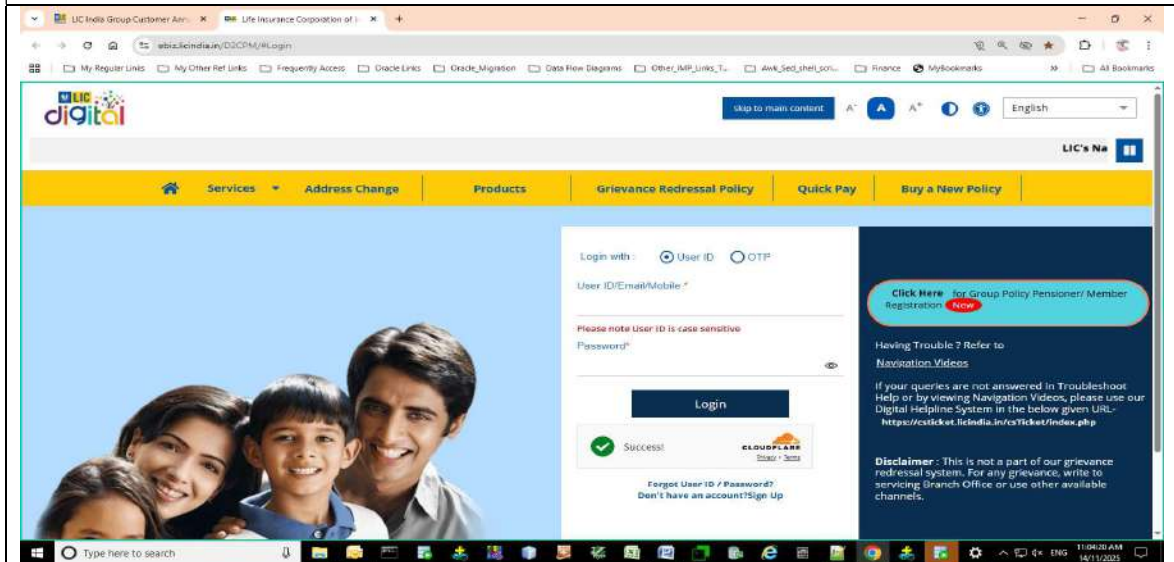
LIC India Group Customer Ann ×
Life Insurance Corporation of I ×
+

ebiz.licindia.in/D2CPM/#Login

My Regular Links | My Other Ref Links | Frequently Access | Oracle Links | Oracle_Migration | Data Flow Diagrams | Other_IMP_Links_T... | Awk_Sed_shell_scri... | Finance | MyBookmarks | » | All Bookmarks

LIC digital

Skip to main content A⁻ A A⁺ English

LIC's Na

Services ▾ | Address Change | Products | Grievance Redressal Policy | Quick Pay | Buy a New Policy

Login with : User ID OTP

User ID/Email/Mobile *

Please note User ID is case sensitive

Password*

Login

Success! CLOUDFLARE Privacy · Terms

Forgot User ID / Password?
Don't have an account?Sign Up

Click Here for Group Policy Pensioner/ Member Registration New

Having Trouble ? Refer to
Navigation Videos

If your queries are not answered in Troubleshoot Help or by viewing Navigation Videos, please use our Digital Helpline System in the below given URL-
https://csticket.licindia.in/csTicket/index.php

Disclaimer : This is not a part of our grievance redressal system. For any grievance, write to servicing Branch Office or use other available channels.

Type here to search

ENG 11:04:20 AM 14/11/2025